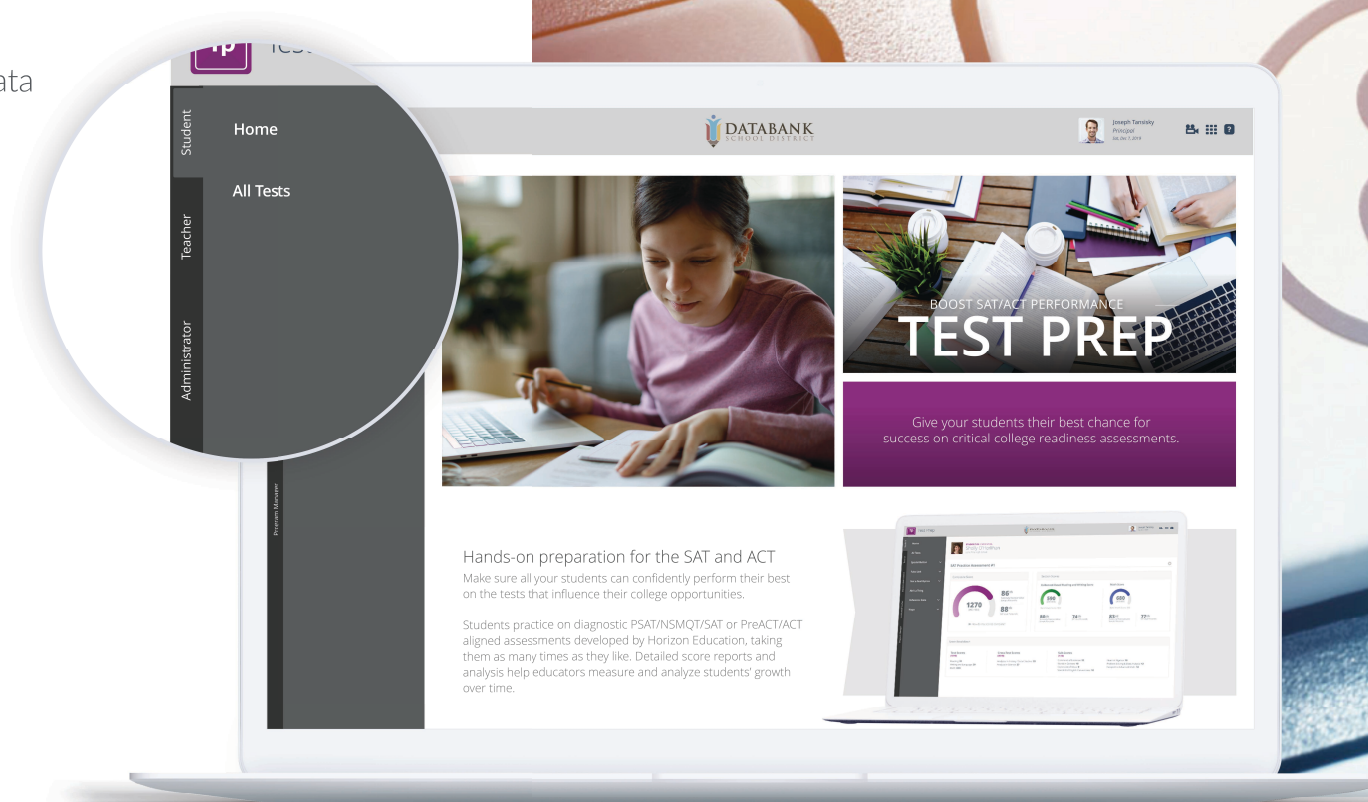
ata

Tp Test

Student

Home

All Tests

Teacher

Administrator

Program Manager

DATABANK
SCHOOL DISTRICT

Joseph Tarnisky
Principal

BOOST SAT/ACT PERFORMANCE
TEST PREP

Give your students their best chance for success on critical college readiness assessments.

Hands-on preparation for the SAT and ACT
Make sure all your students can confidently perform their best on the tests that influence their college opportunities.

Students practice on diagnostic PSAT/NSMQT/SAT or PreACT/ACT aligned assessments developed by Horizon Education, taking them as many times as they like. Detailed score reports and analysis help educators measure and analyze students' growth over time.

SAT Practice Assessment #1

1270

86

88